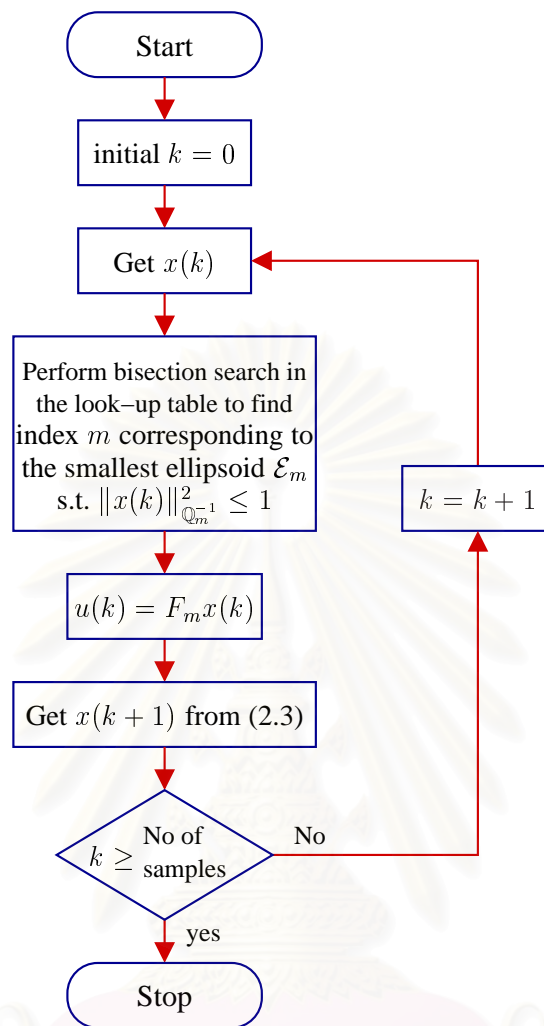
Start

initial $k = 0$

Get $x(k)$

Perform bisection search in the look−up table to find index $m$ corresponding to the smallest ellipsoid $\mathcal{E}_m$ s.t. $\|x(k)\|^2_{\mathbb{Q}_m^{-1}} \leq 1$

$k = k + 1$

$u(k) = F_m x(k)$

Get $x(k+1)$ from (2.3)

$k \geq$ No of samples

No

yes

Stop